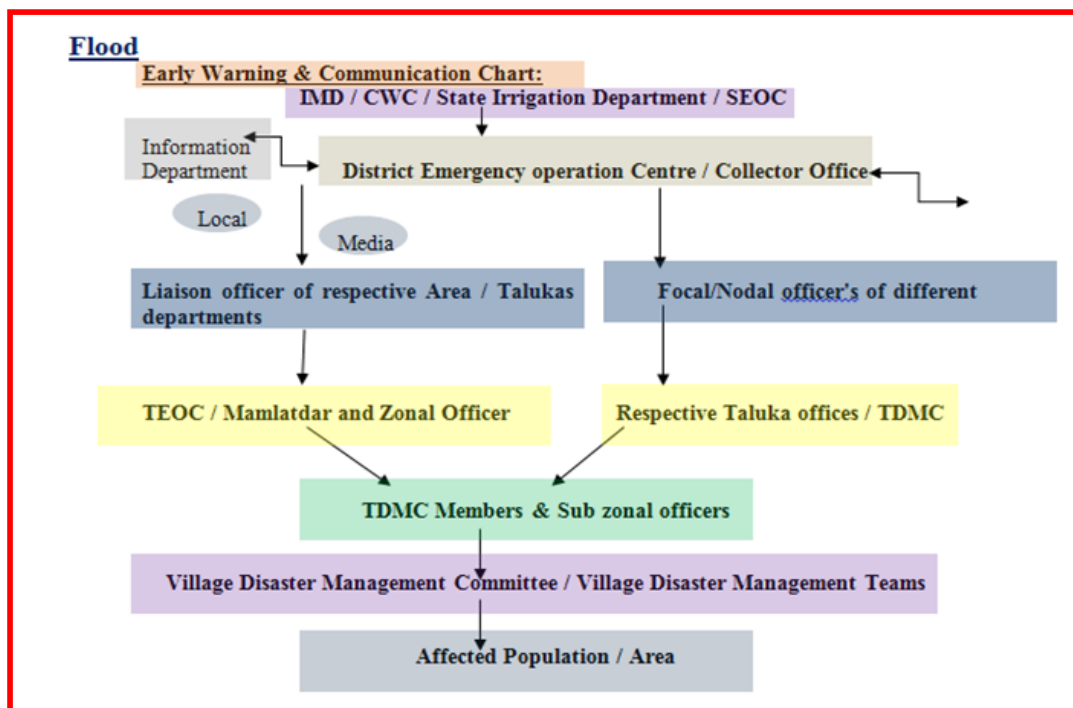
Flood

Early Warning & Communication Chart:

IMD / CWC / State Irrigation Department / SEOC

Information Department

District Emergency operation Centre / Collector Office

Local

Media

Liaison officer of respective Area / Talukas departments

Focal/Nodal officer's of different

TEOC / Mamlatdar and Zonal Officer

Respective Taluka offices / TDMC

TDMC Members & Sub zonal officers

Village Disaster Management Committee / Village Disaster Management Teams

Affected Population / Area